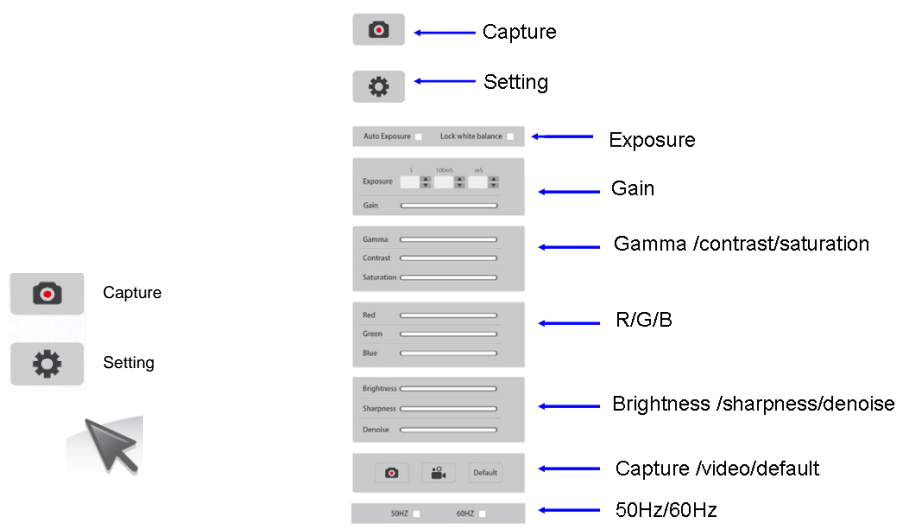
Capture

Setting

Capture

Setting

Auto Exposure Lock white balance

Exposure

S 100mS mS
Exposure
Gain

Gain

Gamma
Contrast
Saturation

Gamma /contrast/saturation

Red
Green
Blue

R/G/B

Brightness
Sharpness
Denoise

Brightness /sharpness/denoise

Default

Capture /video/default

50HZ 60HZ

50Hz/60Hz